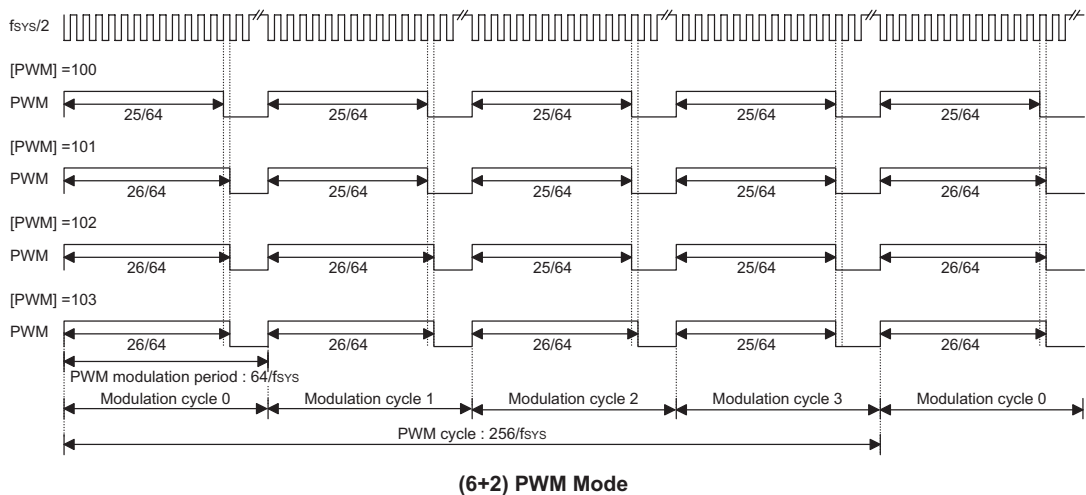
fSYS/2

[PWM] =100

PWM 25/64 25/64 25/64 25/64 25/64

[PWM] =101

PWM 26/64 25/64 25/64 25/64 26/64

[PWM] =102

PWM 26/64 26/64 25/64 25/64 26/64

[PWM] =103

PWM 26/64 26/64 26/64 25/64 26/64

PWM modulation period : 64/fSYS

Modulation cycle 0 Modulation cycle 1 Modulation cycle 2 Modulation cycle 3 Modulation cycle 0

PWM cycle : 256/fSYS

(6+2) PWM Mode